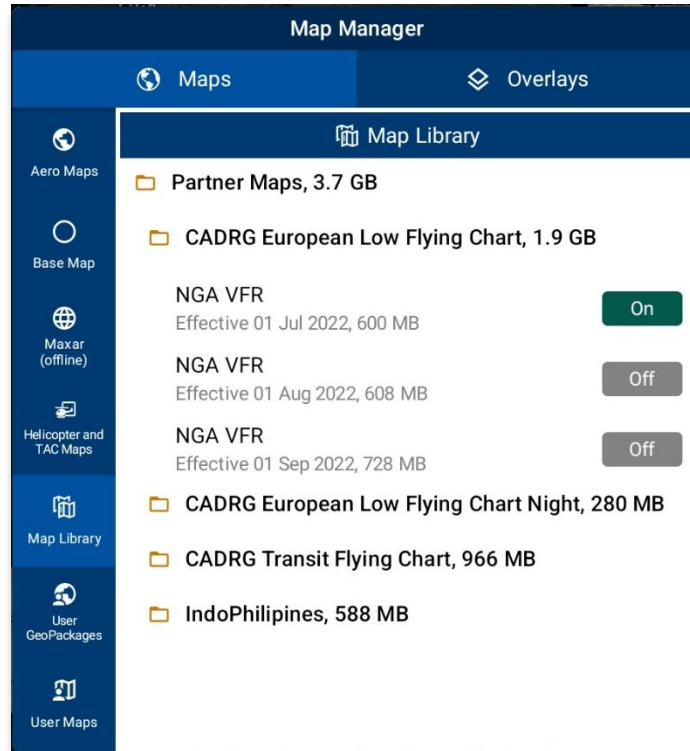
Map Manager

Maps

Overlays

Aero Maps

Base Map

Maxar (offline)

Helicopter and TAC Maps

Map Library

User GeoPackages

User Maps

Map Library

Partner Maps, 3.7 GB

CADRG European Low Flying Chart, 1.9 GB

NGA VFR
Effective 01 Jul 2022, 600 MB
On

NGA VFR
Effective 01 Aug 2022, 608 MB
Off

NGA VFR
Effective 01 Sep 2022, 728 MB
Off

CADRG European Low Flying Chart Night, 280 MB

CADRG Transit Flying Chart, 966 MB

IndoPhilipines, 588 MB